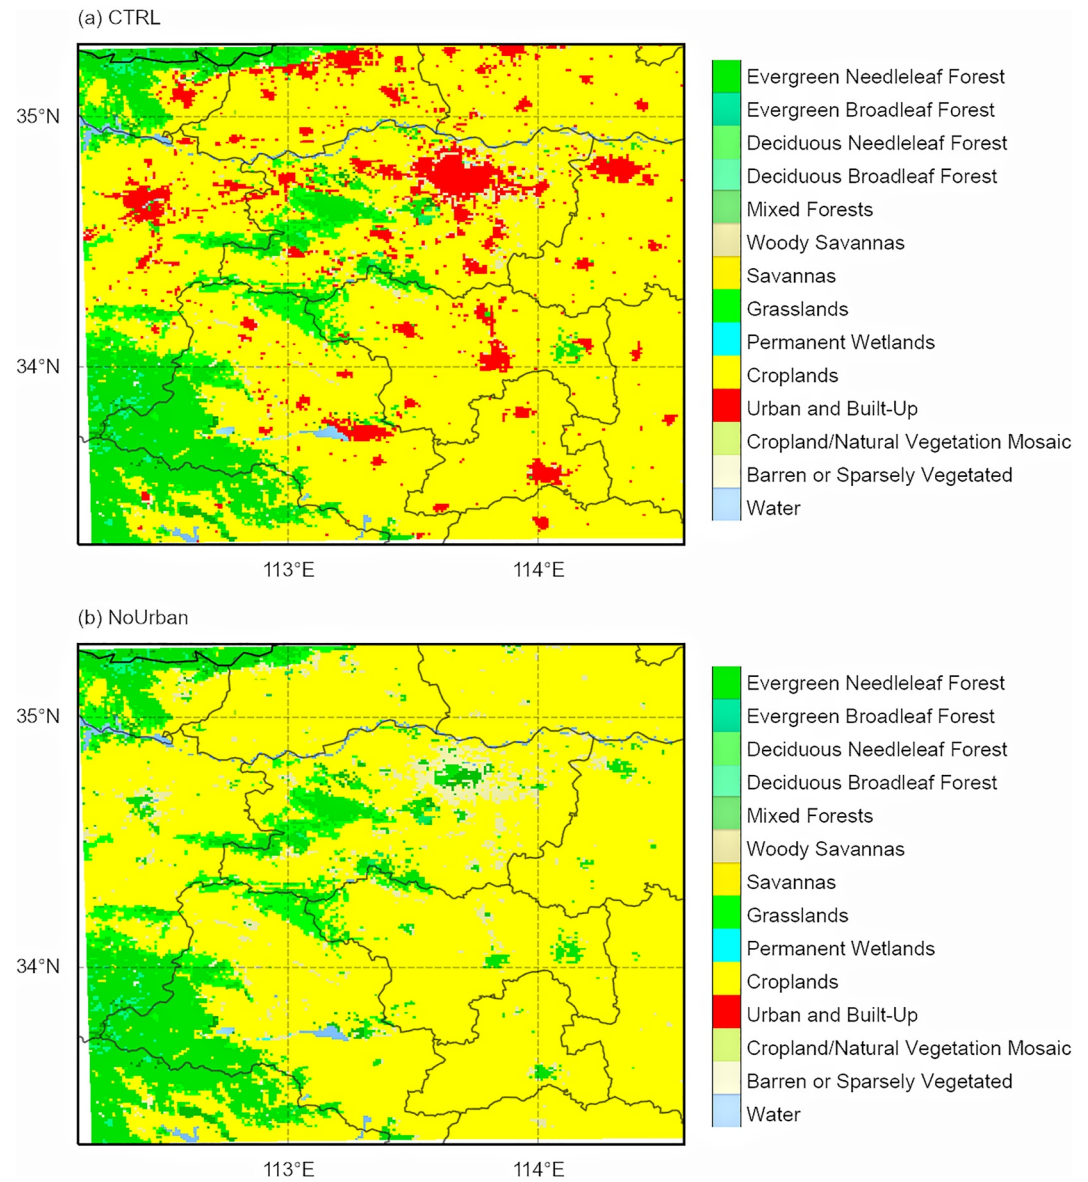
(a) CTRL

35°N

34°N

113°E

114°E

Evergreen Needleleaf Forest
Evergreen Broadleaf Forest
Deciduous Needleleaf Forest
Deciduous Broadleaf Forest
Mixed Forests
Woody Savannas
Savannas
Grasslands
Permanent Wetlands
Croplands
Urban and Built-Up
Cropland/Natural Vegetation Mosaic
Barren or Sparsely Vegetated
Water

(b) NoUrban

35°N

34°N

113°E

114°E

Evergreen Needleleaf Forest
Evergreen Broadleaf Forest
Deciduous Needleleaf Forest
Deciduous Broadleaf Forest
Mixed Forests
Woody Savannas
Savannas
Grasslands
Permanent Wetlands
Croplands
Urban and Built-Up
Cropland/Natural Vegetation Mosaic
Barren or Sparsely Vegetated
Water